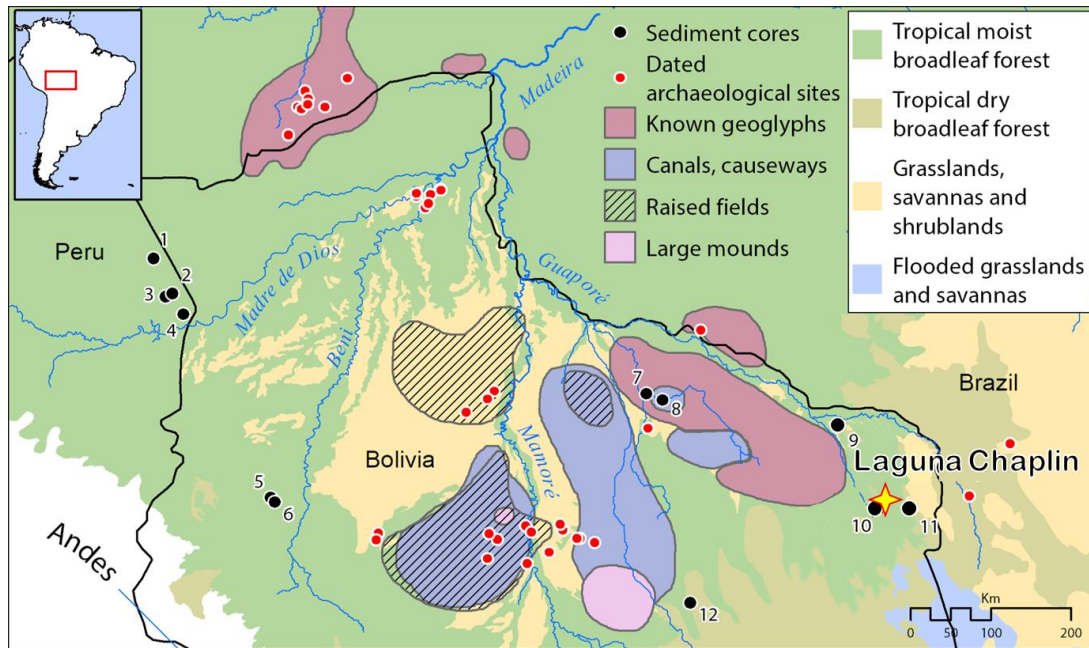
Sediment cores
Dated archaeological sites
Known geoglyphs
Canals, causeways
Raised fields
Large mounds

Tropical moist broadleaf forest
Tropical dry broadleaf forest
Grasslands, savannas and shrublands
Flooded grasslands and savannas

Madeira
Peru
1
2
3
4
Madre de Dios
Beni
Guaporé
Mamoré
Bolivia
Brazil
5
6
7
8
9
10
11
12
Laguna Chaplin
Andes
Km
0
50
100
200